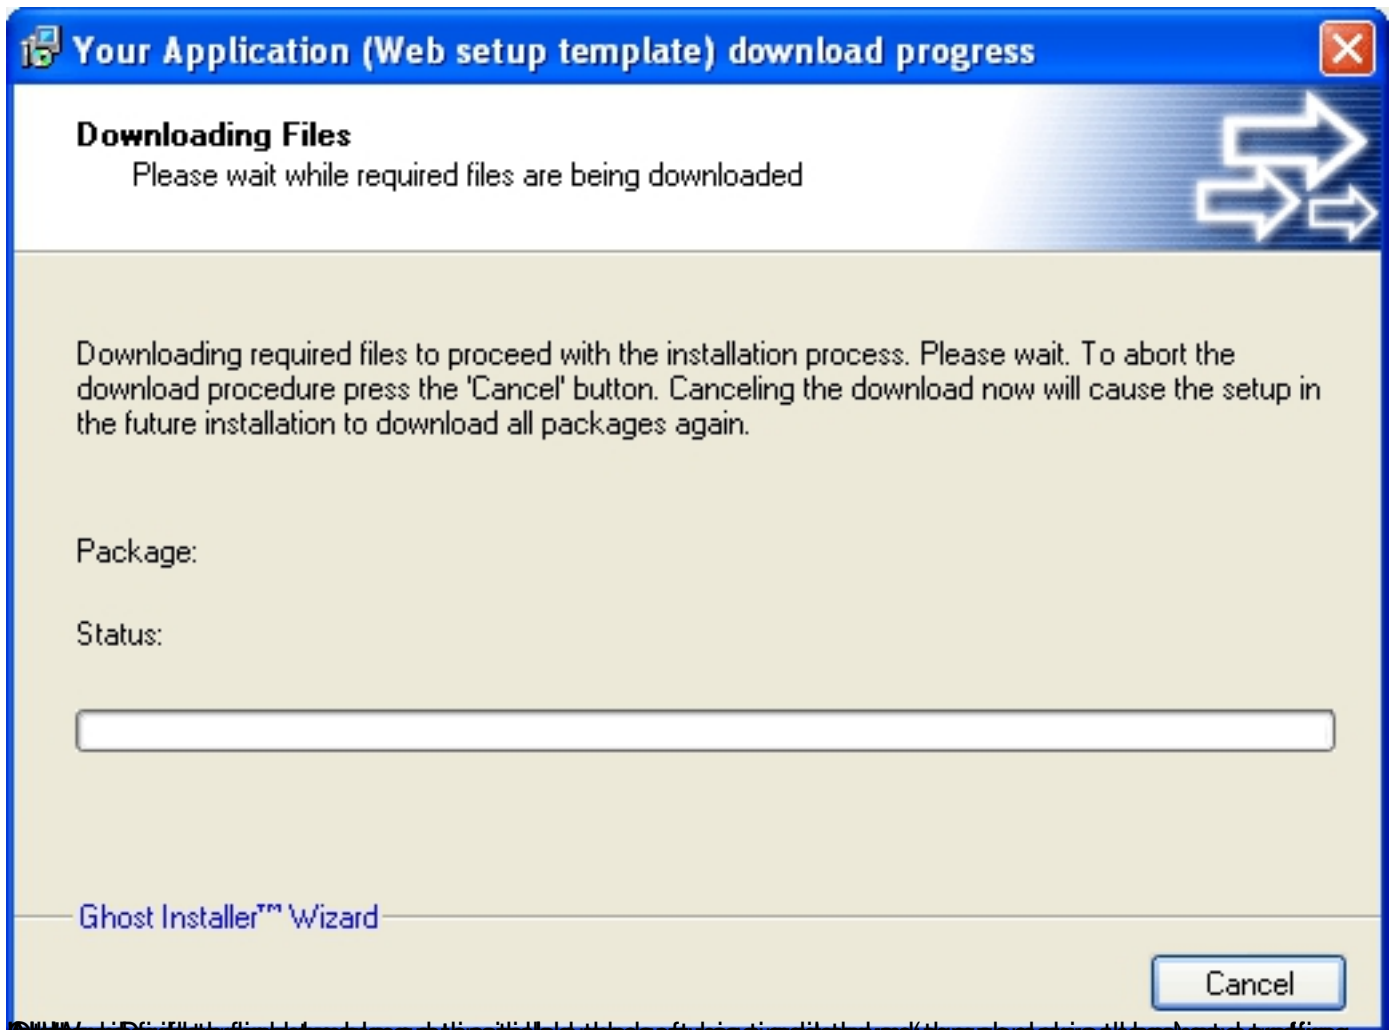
Your Application (Web setup template) download progress

Downloading Files
Please wait while required files are being downloaded

Downloading required files to proceed with the installation process. Please wait. To abort the download procedure press the 'Cancel' button. Canceling the download now will cause the setup in the future installation to download all packages again.

Package:

Status:

Ghost Installer™ Wizard

Cancel

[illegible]